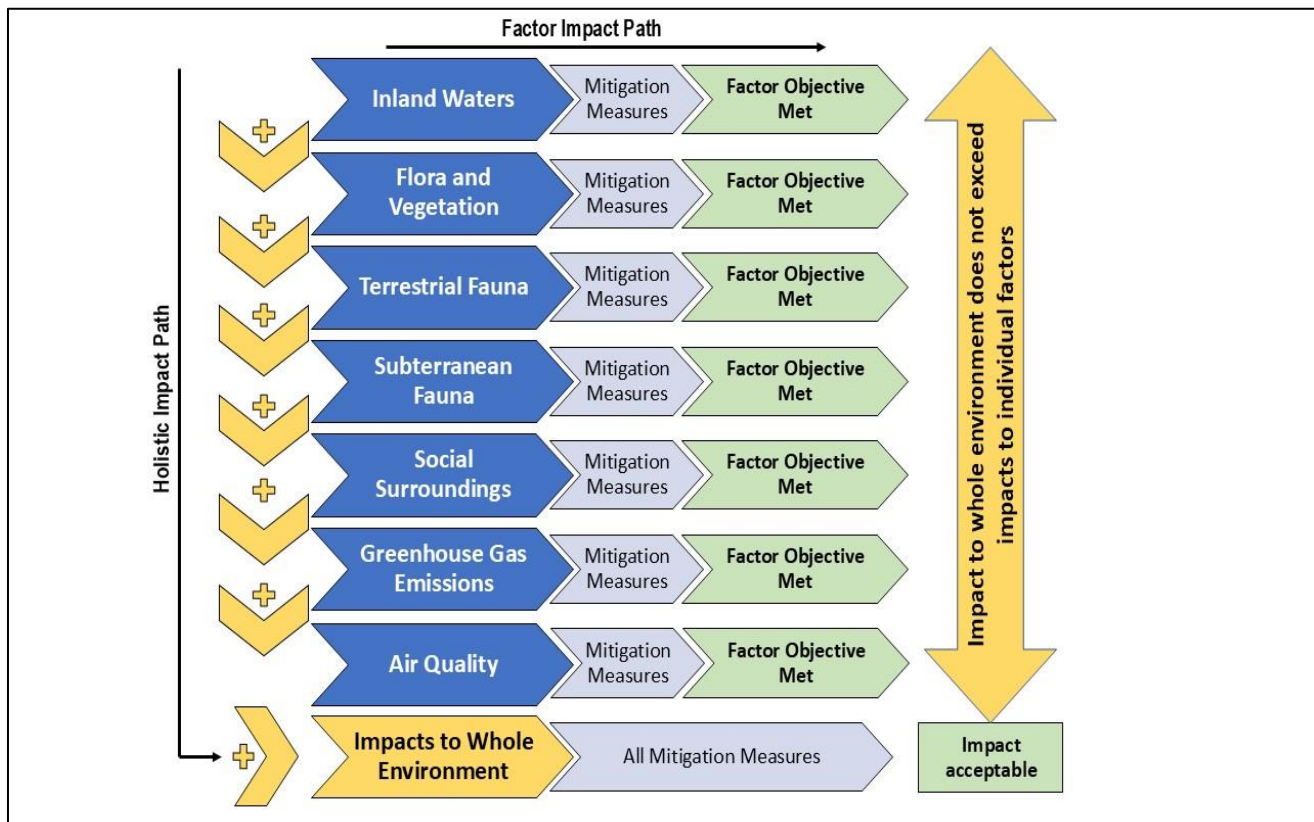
Factor Impact Path

Holistic Impact Path

Inland Waters

Mitigation Measures

Factor Objective Met

Flora and Vegetation

Mitigation Measures

Factor Objective Met

Terrestrial Fauna

Mitigation Measures

Factor Objective Met

Subterranean Fauna

Mitigation Measures

Factor Objective Met

Social Surroundings

Mitigation Measures

Factor Objective Met

Greenhouse Gas Emissions

Mitigation Measures

Factor Objective Met

Air Quality

Mitigation Measures

Factor Objective Met

Impact to whole environment does not exceed impacts to individual factors

Impacts to Whole Environment

All Mitigation Measures

Impact acceptable